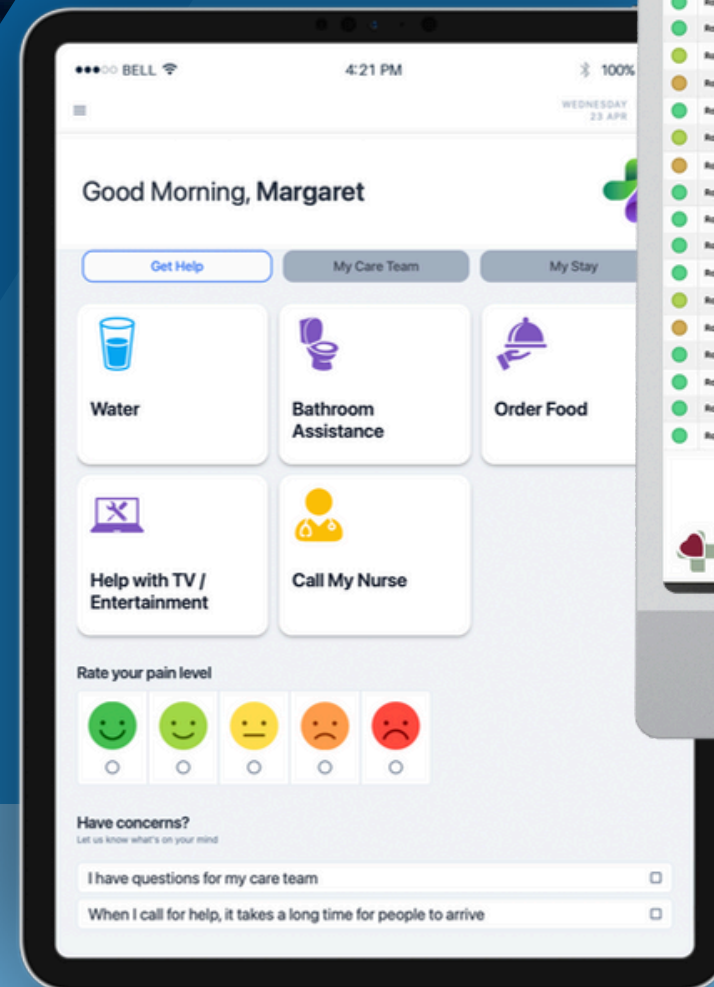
●●●○○ BELL 4:21 PM 100%

WEDNESDAY 23 APR

Good Morning, Margaret

Get Help
My Care Team
My Stay

Water

Bathroom Assistance

Order Food

Help with TV / Entertainment

Call My Nurse

Rate your pain level

Have concerns?
Let us know what's on your mind

I have questions for my care team

When I call for help, it takes a long time for people to arrive